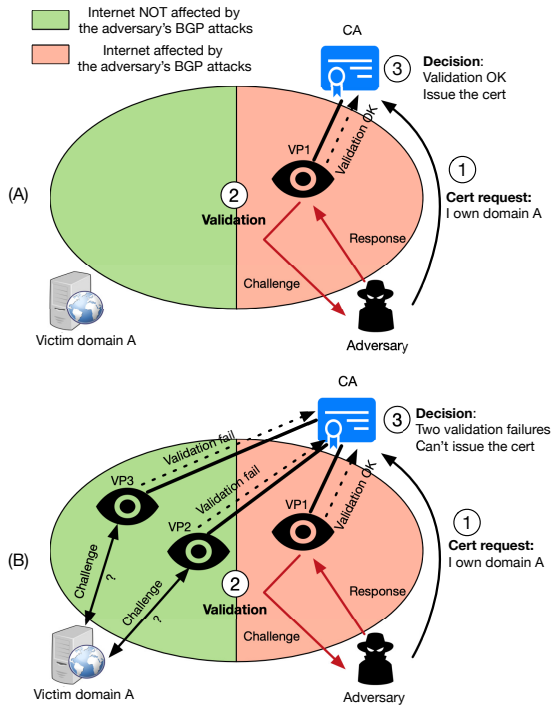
Internet NOT affected by the adversary's BGP attacks

Internet affected by the adversary's BGP attacks

CA

3 Decision: Validation OK Issue the cert

VP1

Validation OK

(A)

2 Validation

1 Cert request: I own domain A

Response

Challenge

Victim domain A

Adversary

CA

3 Decision: Two validation failures Can't issue the cert

Validation fail

Validation fail

Validation OK

VP3

VP2

VP1

(B)

Challenge

?

Challenge

?

2 Validation

1 Cert request: I own domain A

Response

Challenge

Victim domain A

Adversary